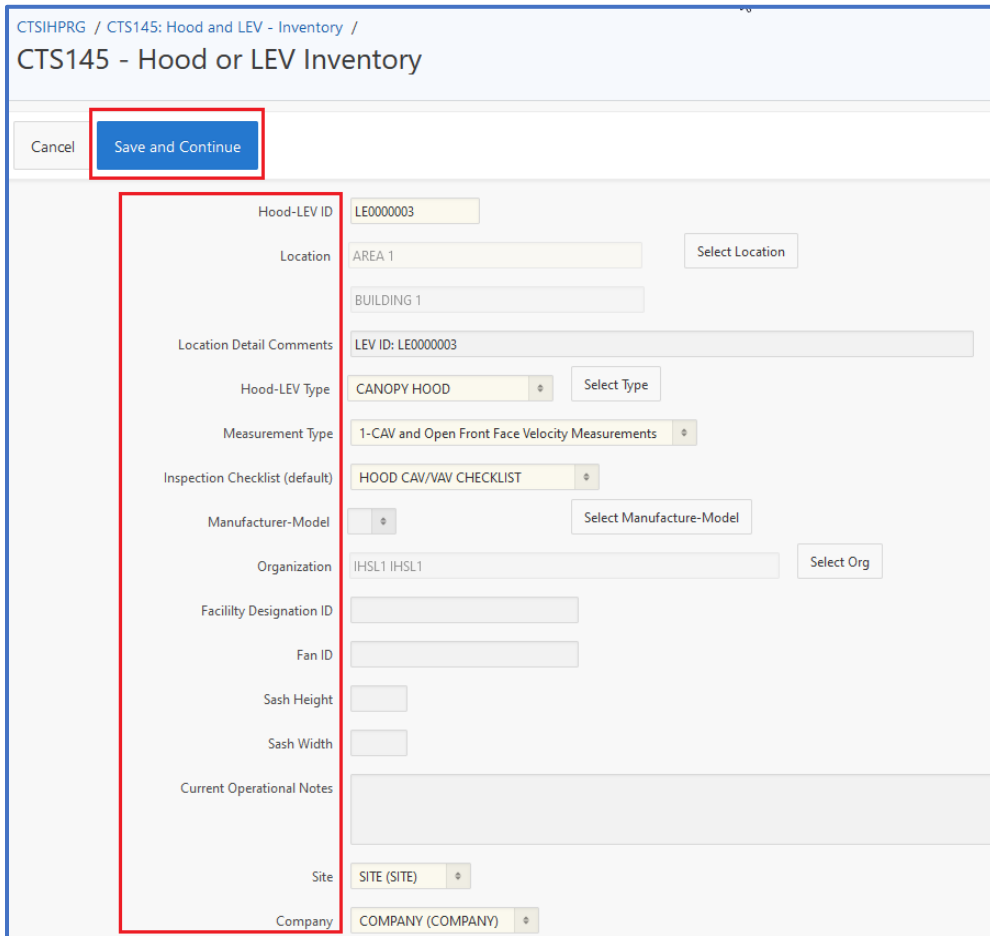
CTSIHPRG / CTS145: Hood and LEV - Inventory /

CTS145 - Hood or LEV Inventory

Cancel

Save and Continue

Hood-LEV ID LE0000003

Location AREA 1

Select Location

BUILDING 1

Location Detail Comments LEV ID: LE0000003

Hood-LEV Type CANOPY HOOD

Select Type

Measurement Type 1-CAV and Open Front Face Velocity Measurements

Inspection Checklist (default) HOOD CAV/VAV CHECKLIST

Manufacturer-Model

Select Manufacture-Model

Organization IHSL1 IHSL1

Select Org

Facililty Designation ID

Fan ID

Sash Height

Sash Width

Current Operational Notes

Site SITE (SITE)

Company COMPANY (COMPANY)